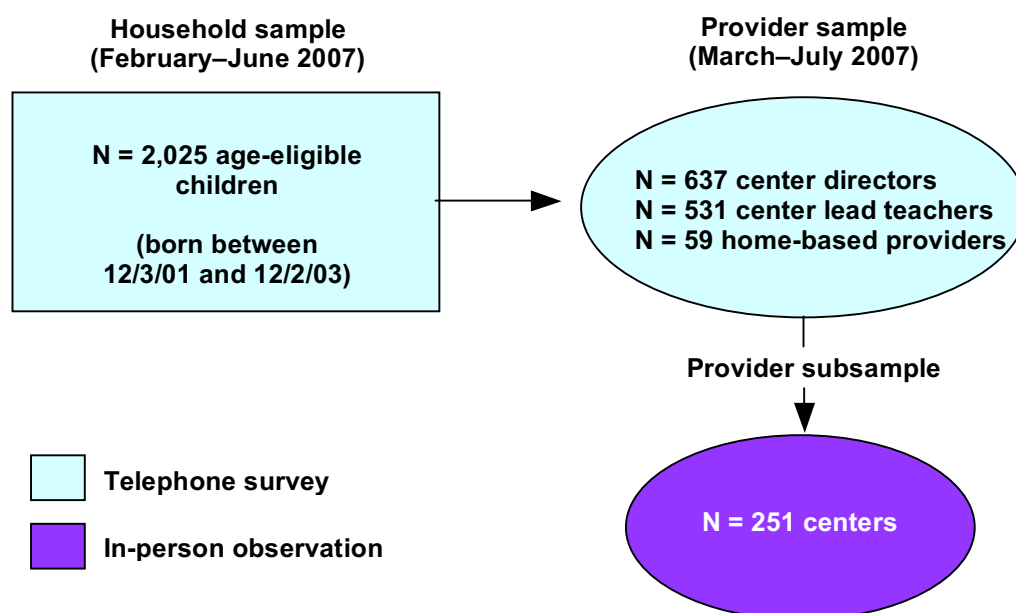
Household sample
(February–June 2007)

N = 2,025 age-eligible children

(born between 12/3/01 and 12/2/03)

Provider sample
(March–July 2007)

N = 637 center directors
N = 531 center lead teachers
N = 59 home-based providers

Provider subsample

N = 251 centers

Telephone survey

In-person observation